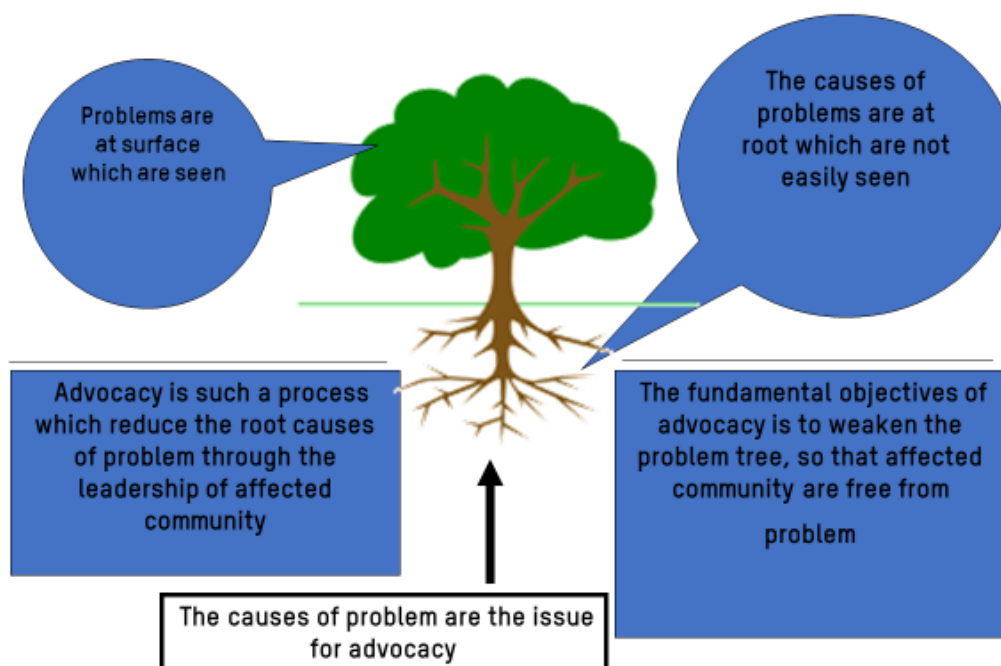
Problems are at surface which are seen

The causes of problems are at root which are not easily seen

Advocacy is such a process which reduce the root causes of problem through the leadership of affected community

The fundamental objectives of advocacy is to weaken the problem tree, so that affected community are free from problem

The causes of problem are the issue for advocacy